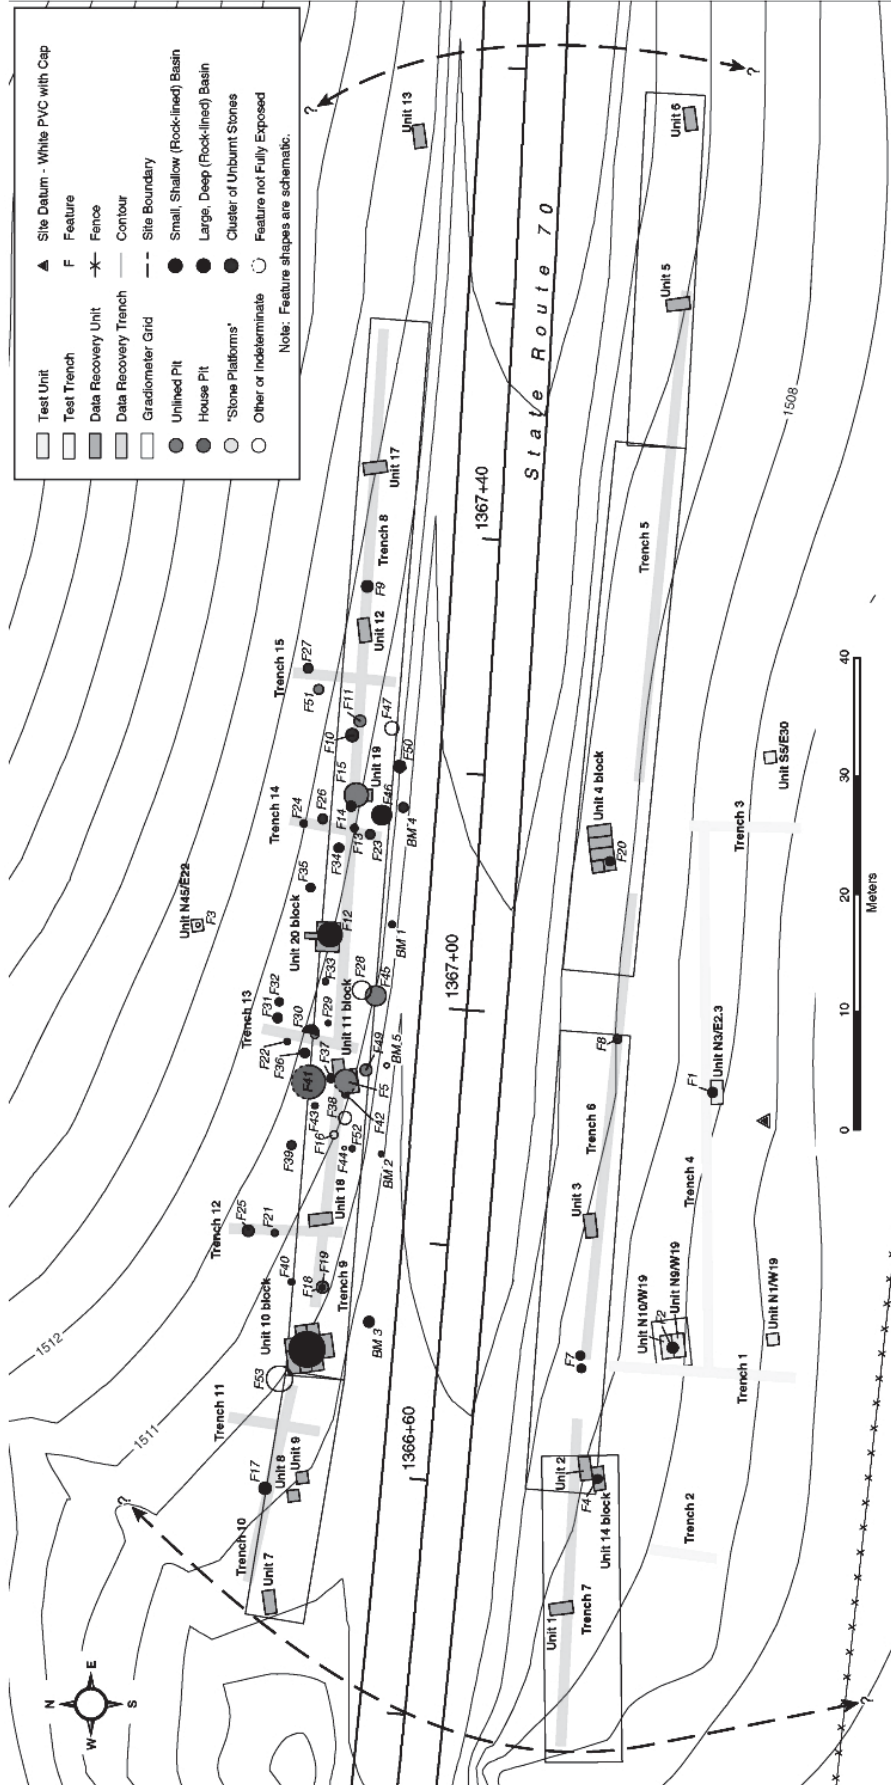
Test Unit
Test Trench
Data Recovery Unit
Data Recovery Trench
Gradiometer Grid
Unlined Pit
House Pit
'Stone Platforms'
Other or Indeterminate

Site Datum - White PVC with Cap
F Feature
Fence
Contour
Site Boundary
Small, Shallow (Rock-lined) Basin
Large, Deep (Rock-lined) Basin
Cluster of Unburnt Stones
Feature not Fully Exposed

Note: Feature shapes are schematic.

State Route 70

N
E
S
W

1512
1511
1508

1366+60
1367+00
1367+40

Unit 7
Trench 10
Unit 8
Unit 9
F17
Trench 11
F53
Unit 10 block
F18
F19
F40
Trench 9
BM 3
Trench 12
F25
F21
F39
Unit 18
F16
F43
F44
F52
BM 2
F38
F41
F36
F22
F37
F42
F5
F49
BM 5
Trench 13
F31
F32
F30
F29
F33
Unit 11 block
F28
F45
BM 1
Unit 20 block
F12
F35
F34
F13
F23
F14
BM 4
F15
F46
Unit 19
F50
F24
Trench 14
F26
F10
F11
F47
F51
Trench 15
F27
Unit 12
F9
Trench 8
Unit 17
Unit N45/E22
F3
Unit 13

Unit 1
Trench 7
Unit 14 block
F4
Unit 2
Trench 2
F7
Unit N10/W19
F2
Unit N9/W19
Trench 1
Unit N1/W19
Unit 3
Trench 6
Trench 4
F1
Unit N3/E2.3
F8
Unit 4 block
F20
Trench 3
Unit S5/E30
Trench 5
Unit 5
Unit 6

?
?
?
?

0
10
20
30
40
Meters